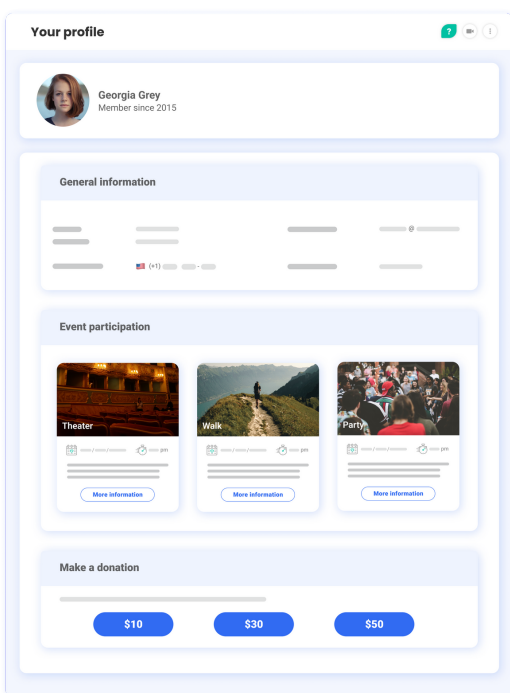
Your profile

?

Georgia Grey
Member since 2015

General information

@

(+1)

Event participation

Theater

pm

More information

Walk

pm

More information

Party

pm

More information

Make a donation

$10

$30

$50